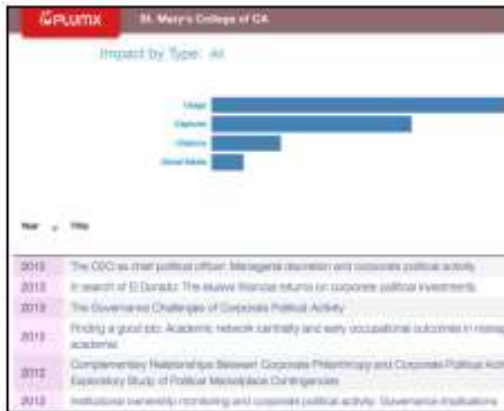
PLUMX St. Mary's College of CA

Impact by Type: All

Usage
Captures
Citations
Social Media

Year Title

| Year | Title |
|---|---|
| 2013 | The CEO as chief political officer: Managerial discretion and corporate political activity |
| 2013 | In search of El Dorado: The elusive financial returns on corporate political investments |
| 2013 | The Governance Challenges of Corporate Political Activity |
| 2013 | Finding a good job: Academic network centrality and early occupational outcomes in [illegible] academia |
| 2012 | Complementary Relationships Between Corporate Philanthropy and Corporate Political Act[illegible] Exploratory Study of Political Marketplace Contingencies |
| 2012 | Institutional ownership monitoring and corporate political activity: Governance implications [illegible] |